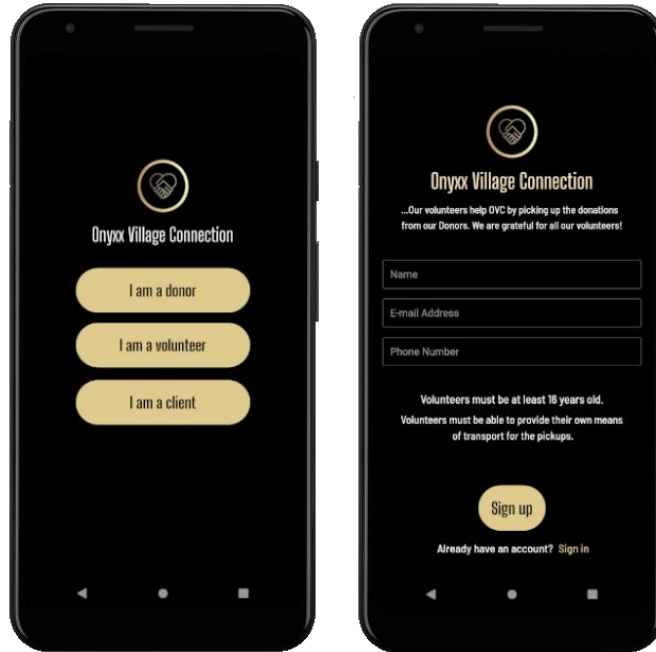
Onyxx Village Connection

I am a donor

I am a volunteer

I am a client

Onyxx Village Connection

...Our volunteers help OVC by picking up the donations from our Donors. We are grateful for all our volunteers!

Name

E-mail Address

Phone Number

Volunteers must be at least 16 years old.

Volunteers must be able to provide their own means of transport for the pickups.

Sign up

Already have an account? Sign in